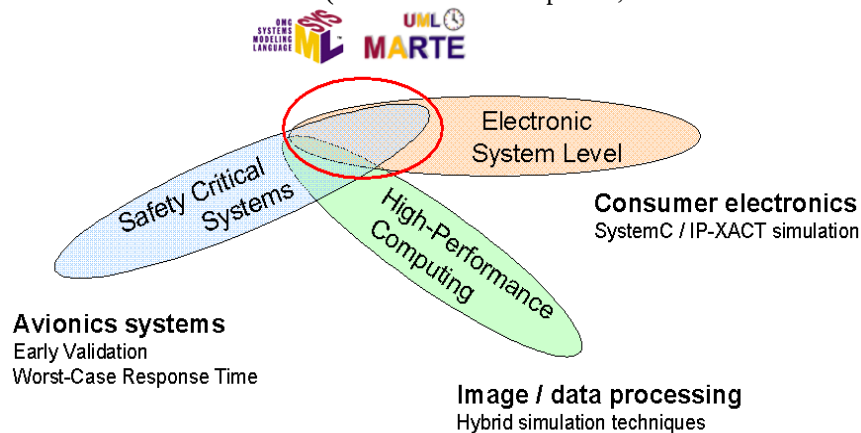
OMG SYSTEMS MODELING LANGUAGE SysML
UML MARTE

Electronic System Level

Safety Critical Systems

High-Performance Computing

Consumer electronics
SystemC / IP-XACT simulation

Avionics systems
Early Validation
Worst-Case Response Time

Image / data processing
Hybrid simulation techniques